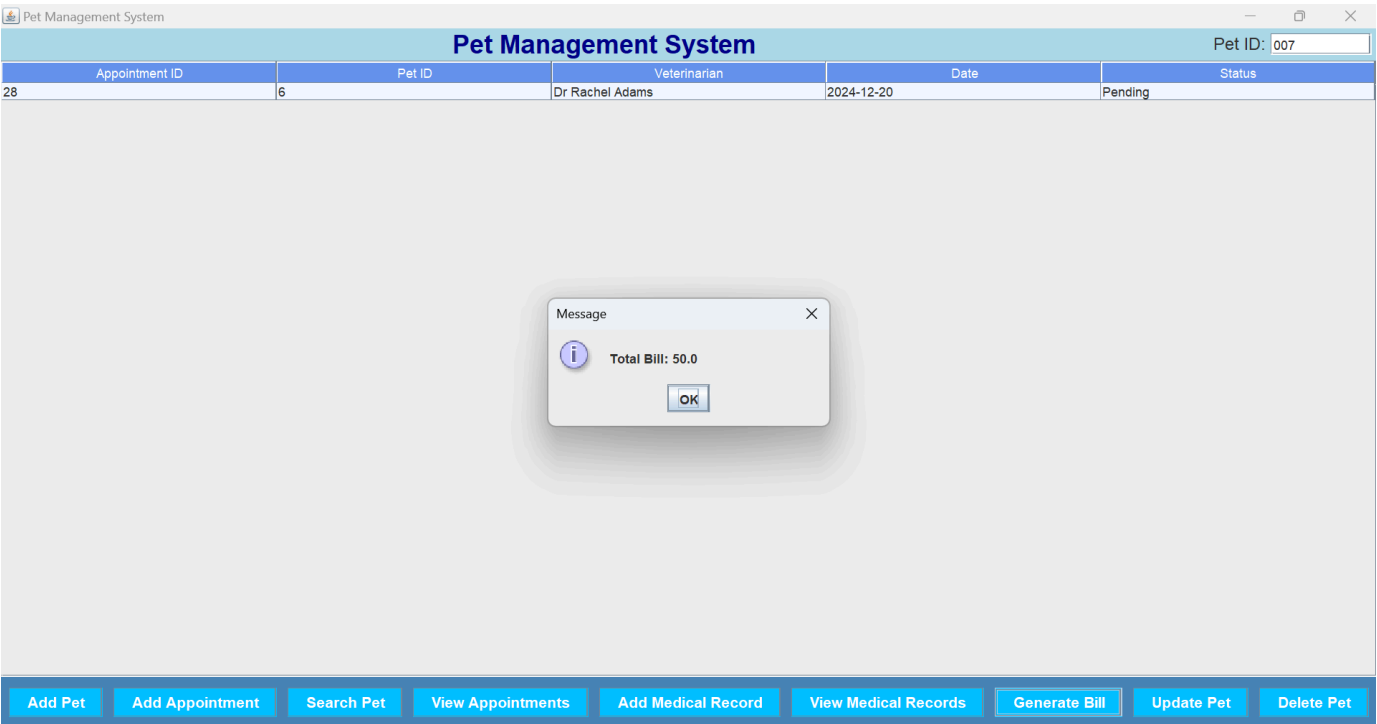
Pet Management System

Pet Management System

Pet ID: 007

| Appointment ID | Pet ID | Veterinarian | Date | Status |
|---|---|---|---|---|
| 28 | 6 | Dr Rachel Adams | 2024-12-20 | Pending |

Message

Total Bill: 50.0

OK

Add Pet
Add Appointment
Search Pet
View Appointments
Add Medical Record
View Medical Records
Generate Bill
Update Pet
Delete Pet